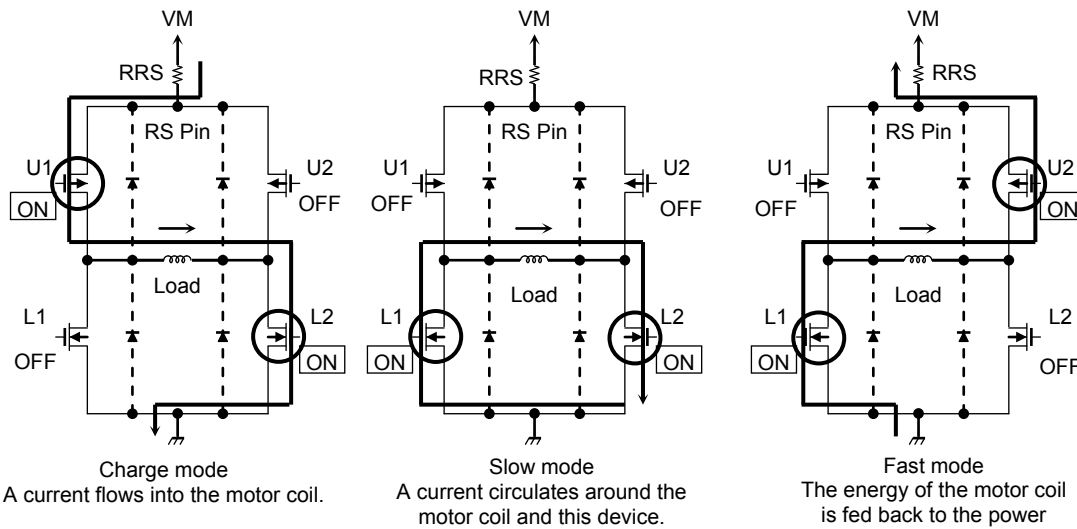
VM
RRS
RS Pin
U1
ON
U2
OFF
Load
L1
OFF
L2
ON
Charge mode
A current flows into the motor coil.

VM
RRS
RS Pin
U1
OFF
U2
OFF
Load
L1
ON
L2
ON
Slow mode
A current circulates around the motor coil and this device.

VM
RRS
RS Pin
U1
OFF
U2
ON
Load
L1
ON
L2
OFF
Fast mode
The energy of the motor coil is fed back to the power